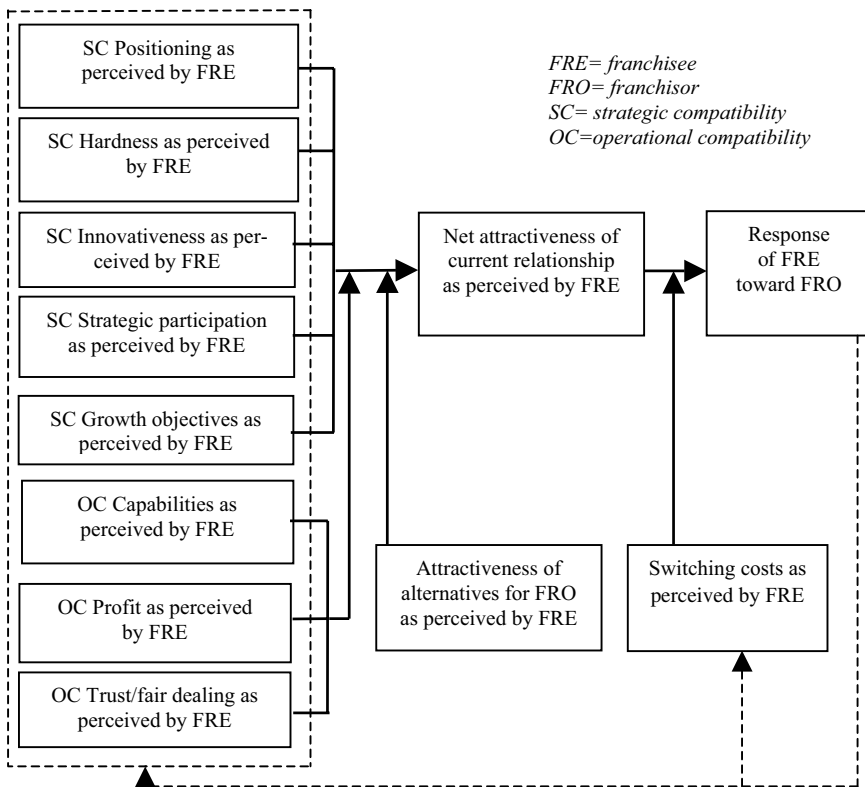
SC Positioning as perceived by FRE

SC Hardness as perceived by FRE

SC Innovativeness as perceived by FRE

SC Strategic participation as perceived by FRE

SC Growth objectives as perceived by FRE

OC Capabilities as perceived by FRE

OC Profit as perceived by FRE

OC Trust/fair dealing as perceived by FRE

FRE= franchisee
FRO= franchisor
SC= strategic compatibility
OC=operational compatibility

Net attractiveness of current relationship as perceived by FRE

Response of FRE toward FRO

Attractiveness of alternatives for FRO as perceived by FRE

Switching costs as perceived by FRE